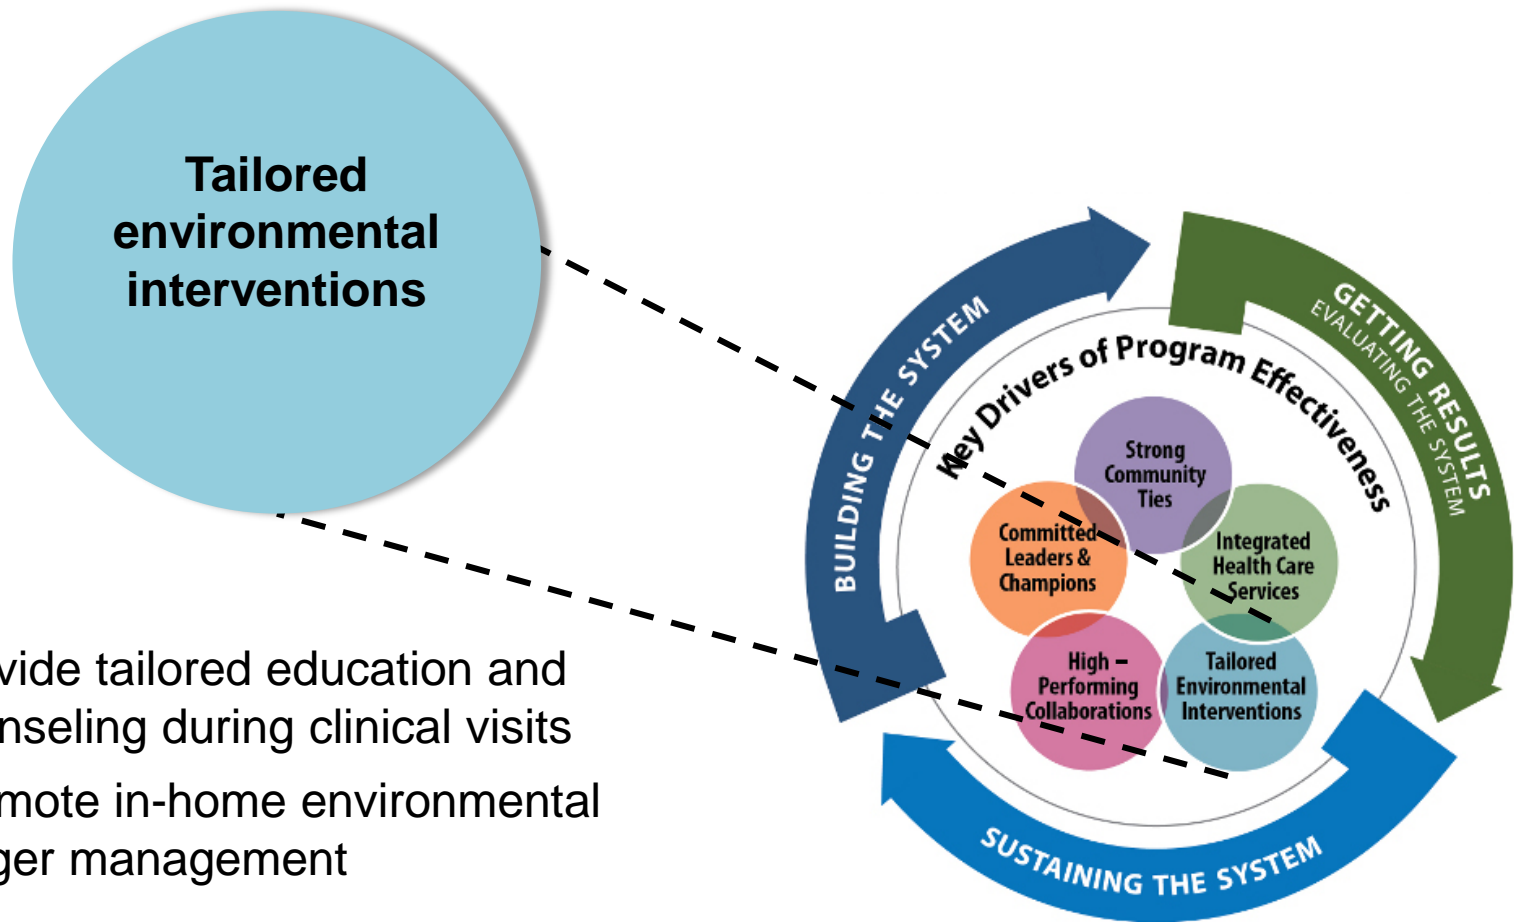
Tailored environmental interventions

vide tailored education and nseling during clinical visits

mote in-home environmental ger management

BUILDING THE SYSTEM

GETTING RESULTS

EVALUATING THE SYSTEM

SUSTAINING THE SYSTEM

Key Drivers of Program Effectiveness

Strong Community Ties

Committed Leaders & Champions

Integrated Health Care Services

High – Performing Collaborations

Tailored Environmental Interventions